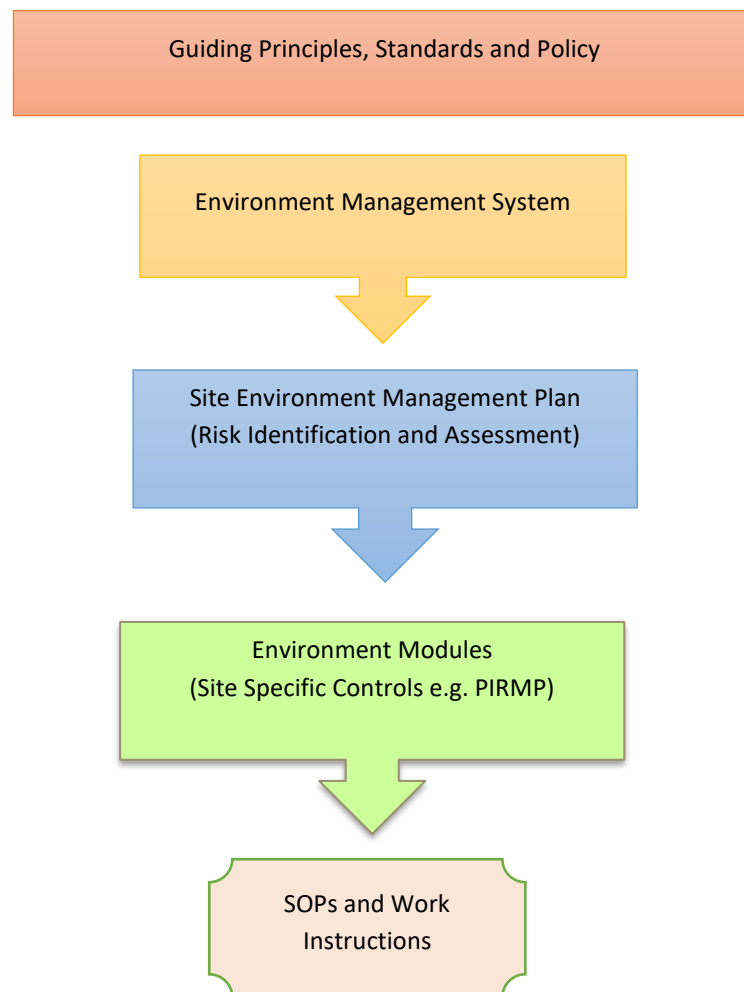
Guiding Principles, Standards and Policy

Environment Management System

Site Environment Management Plan
(Risk Identification and Assessment)

Environment Modules
(Site Specific Controls e.g. PIRMP)

SOPs and Work Instructions